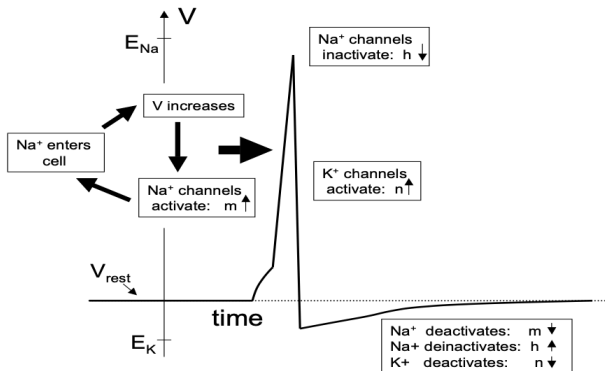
V

$E_{Na}$

$Na^+$ channels inactivate: h ↓

V increases

$Na^+$ enters cell

$Na^+$ channels activate: m ↑

$K^+$ channels activate: n ↑

$V_{rest}$

time

$E_K$

$Na^+$ deactivates: m ↓
Na+ deinactivates: h ↑
K+ deactivates: n ↓